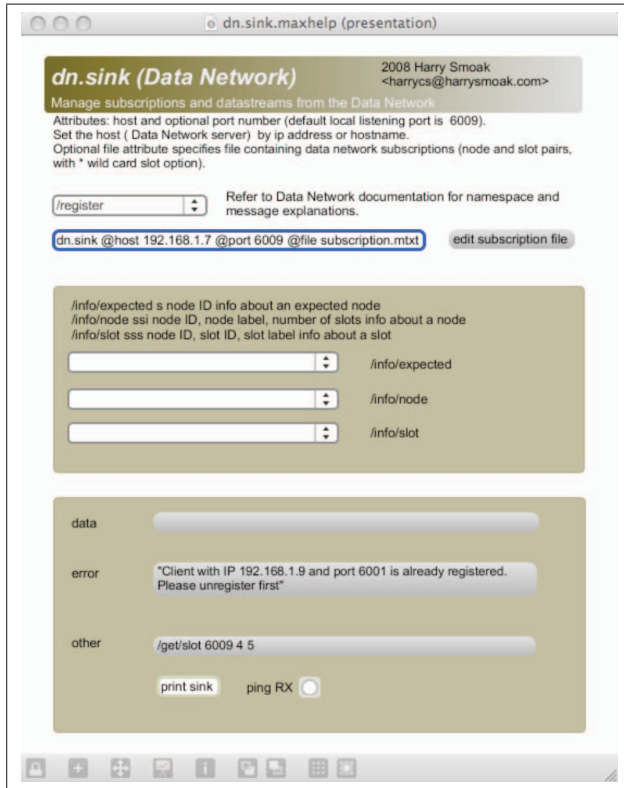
dn.sink.maxhelp (presentation)

dn.sink (Data Network)

2008 Harry Smoak
<harrycs@harrysmoak.com>

Manage subscriptions and datastreams from the Data Network

Attributes: host and optional port number (default local listening port is 6009).
Set the host ( Data Network server) by ip address or hostname.
Optional file attribute specifies file containing data network subscriptions (node and slot pairs, with * wild card slot option).

/register

Refer to Data Network documentation for namespace and message explanations.

dn.sink @host 192.168.1.7 @port 6009 @file subscription.mtxt

edit subscription file

/info/expected s node ID info about an expected node
/info/node ssi node ID, node label, number of slots info about a node
/info/slot sss node ID, slot ID, slot label info about a slot

/info/expected

/info/node

/info/slot

data

error

"Client with IP 192.168.1.9 and port 6001 is already registered. Please unregister first"

other

/get/slot 6009 4 5

print sink

ping RX